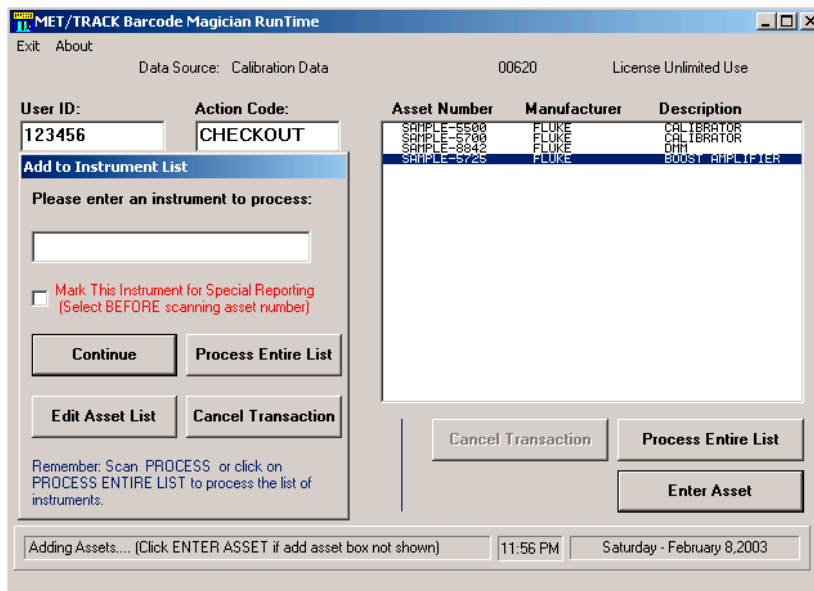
MET/TRACK Barcode Magician RunTime

Exit About

Data Source: Calibration Data 00620 License Unlimited Use

User ID: 123456

Action Code: CHECKOUT

Add to Instrument List

Please enter an instrument to process:

Mark This Instrument for Special Reporting (Select BEFORE scanning asset number)

Continue

Process Entire List

Edit Asset List

Cancel Transaction

Remember: Scan PROCESS or click on PROCESS ENTIRE LIST to process the list of instruments.

| Asset Number | Manufacturer | Description |
|---|---|---|
| SAMPLE-5500 | FLUKE | CALIBRATOR |
| SAMPLE-5700 | FLUKE | CALIBRATOR |
| SAMPLE-8842 | FLUKE | DMM |
| SAMPLE-5725 | FLUKE | BOOST AMPLIFIER |

Cancel Transaction

Process Entire List

Enter Asset

Adding Assets.... (Click ENTER ASSET if add asset box not shown)

11:56 PM

Saturday - February 8,2003